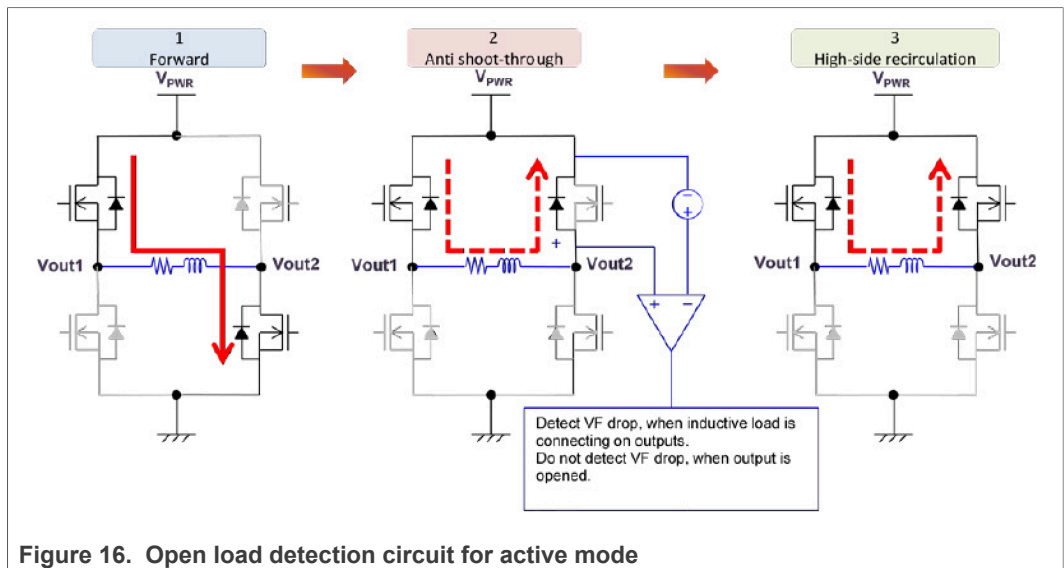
1
Forward

2
Anti shoot-through

3
High-side recirculation

$V_{PWR}$

$V_{PWR}$

$V_{PWR}$

Vout1

Vout2

Vout1

Vout2

Vout1

Vout2

−
+

+

+ −

Detect VF drop, when inductive load is connecting on outputs.
Do not detect VF drop, when output is opened.

Figure 16. Open load detection circuit for active mode